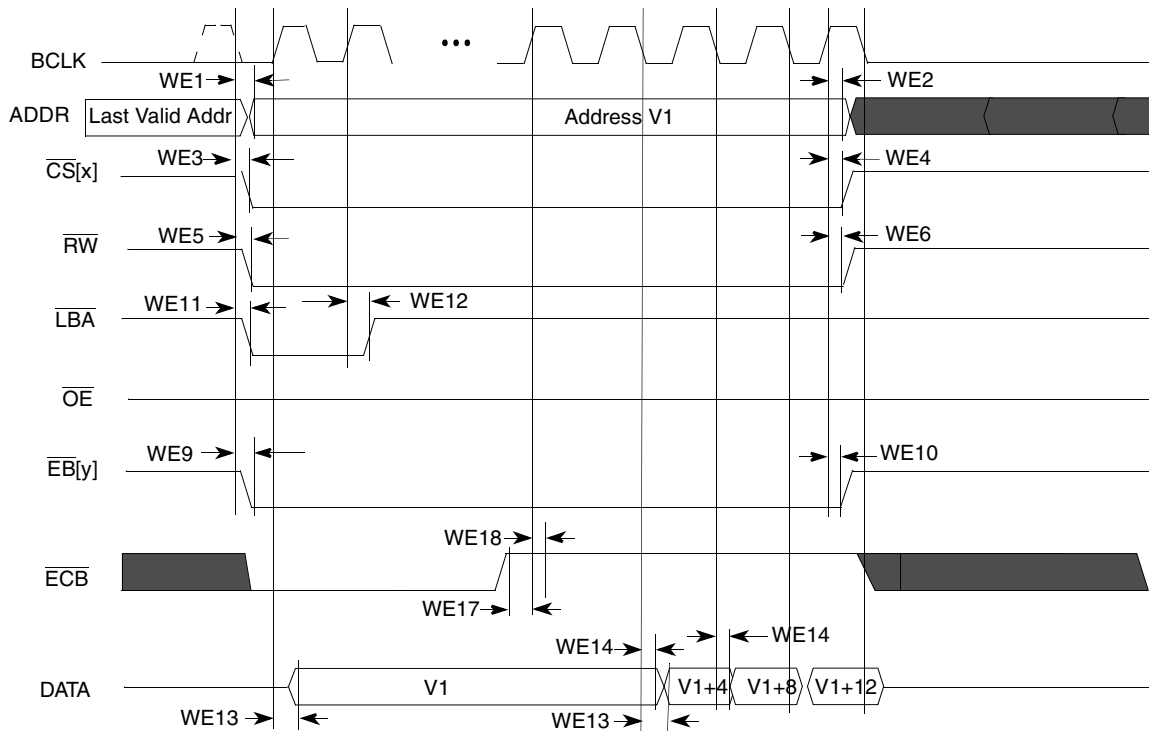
BCLK
WE1
WE2
ADDR
Last Valid Addr
Address V1
$\overline{CS}$[x]
WE3
WE4
$\overline{RW}$
WE5
WE6
$\overline{LBA}$
WE11
WE12
$\overline{OE}$
$\overline{EB}$[y]
WE9
WE10
WE18
$\overline{ECB}$
WE17
WE14
WE14
DATA
V1
V1+4
V1+8
V1+12
WE13
WE13